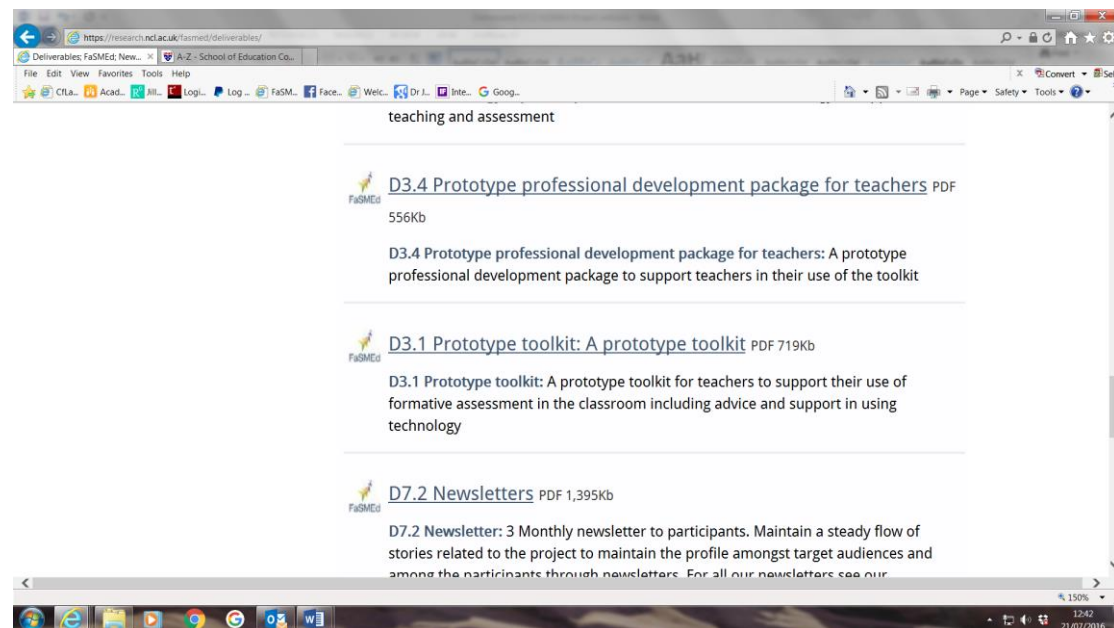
https://research.ncl.ac.uk/fasmed/deliverables/

Deliverables; FaSMEd; New... ×   A-Z - School of Education Co...

File Edit View Favorites Tools Help

CfLa... Acad... All... Logi... Log ... FaSM... Face... Welc... Dr J... Inte... Goog...

X Convert ▾ Sel

Page ▾ Safety ▾ Tools ▾

teaching and assessment

FaSMEd D3.4 Prototype professional development package for teachers PDF 556Kb

D3.4 Prototype professional development package for teachers: A prototype professional development package to support teachers in their use of the toolkit

FaSMEd D3.1 Prototype toolkit: A prototype toolkit PDF 719Kb

D3.1 Prototype toolkit: A prototype toolkit for teachers to support their use of formative assessment in the classroom including advice and support in using technology

FaSMEd D7.2 Newsletters PDF 1,395Kb

D7.2 Newsletter: 3 Monthly newsletter to participants. Maintain a steady flow of stories related to the project to maintain the profile amongst target audiences and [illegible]

150%

12:42
21/07/2016